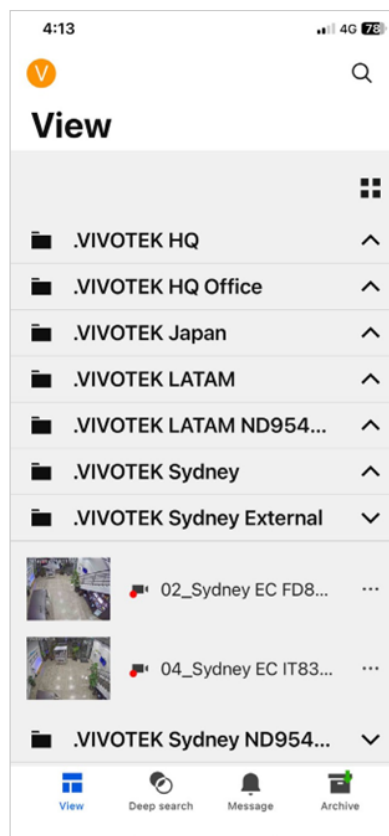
4:13

4G 78

V

View

.VIVOTEK HQ

.VIVOTEK HQ Office

.VIVOTEK Japan

.VIVOTEK LATAM

.VIVOTEK LATAM ND954...

.VIVOTEK Sydney

.VIVOTEK Sydney External

02_Sydney EC FD8...

04_Sydney EC IT83...

.VIVOTEK Sydney ND954...

View

Deep search

Message

Archive